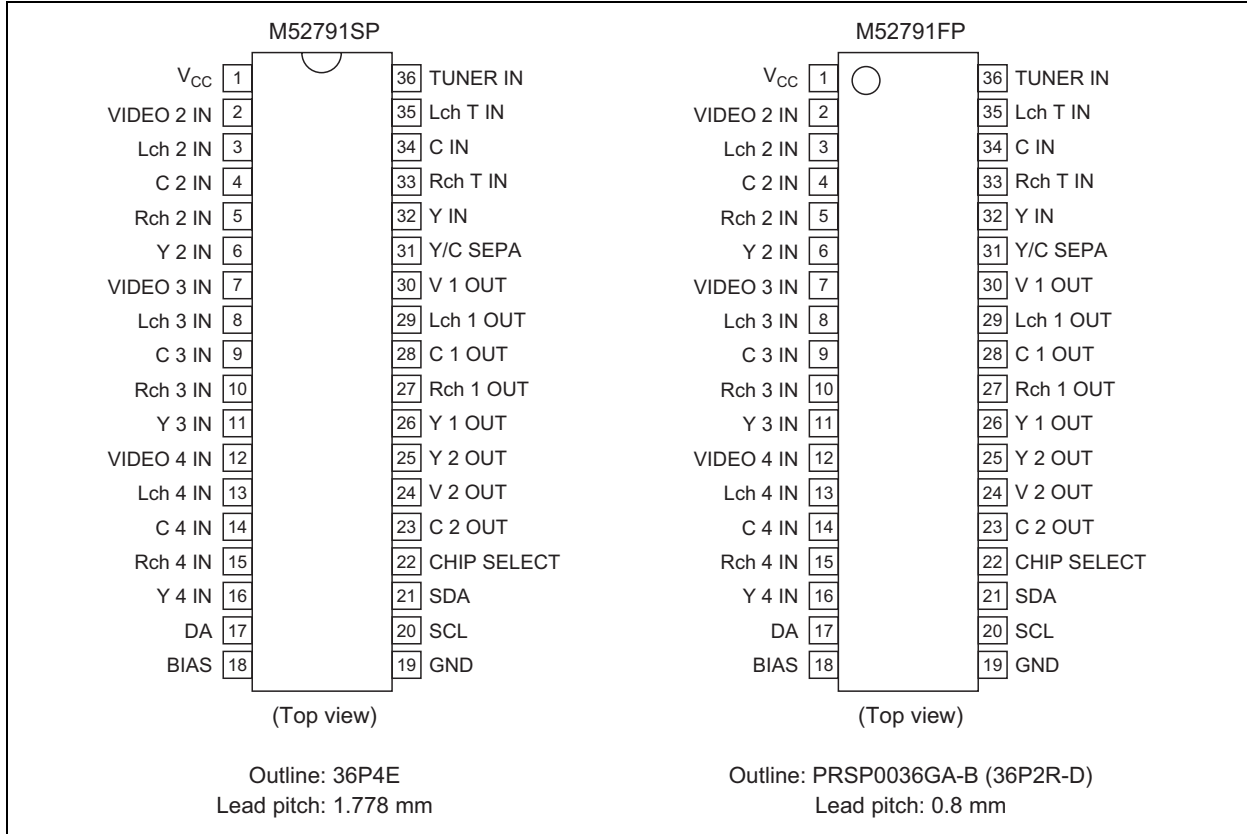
M52791SP

$V_{CC}$ 1
VIDEO 2 IN 2
Lch 2 IN 3
C 2 IN 4
Rch 2 IN 5
Y 2 IN 6
VIDEO 3 IN 7
Lch 3 IN 8
C 3 IN 9
Rch 3 IN 10
Y 3 IN 11
VIDEO 4 IN 12
Lch 4 IN 13
C 4 IN 14
Rch 4 IN 15
Y 4 IN 16
DA 17
BIAS 18

36 TUNER IN
35 Lch T IN
34 C IN
33 Rch T IN
32 Y IN
31 Y/C SEPA
30 V 1 OUT
29 Lch 1 OUT
28 C 1 OUT
27 Rch 1 OUT
26 Y 1 OUT
25 Y 2 OUT
24 V 2 OUT
23 C 2 OUT
22 CHIP SELECT
21 SDA
20 SCL
19 GND

(Top view)

Outline: 36P4E
Lead pitch: 1.778 mm

M52791FP

$V_{CC}$ 1
VIDEO 2 IN 2
Lch 2 IN 3
C 2 IN 4
Rch 2 IN 5
Y 2 IN 6
VIDEO 3 IN 7
Lch 3 IN 8
C 3 IN 9
Rch 3 IN 10
Y 3 IN 11
VIDEO 4 IN 12
Lch 4 IN 13
C 4 IN 14
Rch 4 IN 15
Y 4 IN 16
DA 17
BIAS 18

36 TUNER IN
35 Lch T IN
34 C IN
33 Rch T IN
32 Y IN
31 Y/C SEPA
30 V 1 OUT
29 Lch 1 OUT
28 C 1 OUT
27 Rch 1 OUT
26 Y 1 OUT
25 Y 2 OUT
24 V 2 OUT
23 C 2 OUT
22 CHIP SELECT
21 SDA
20 SCL
19 GND

(Top view)

Outline: PRSP0036GA-B (36P2R-D)
Lead pitch: 0.8 mm